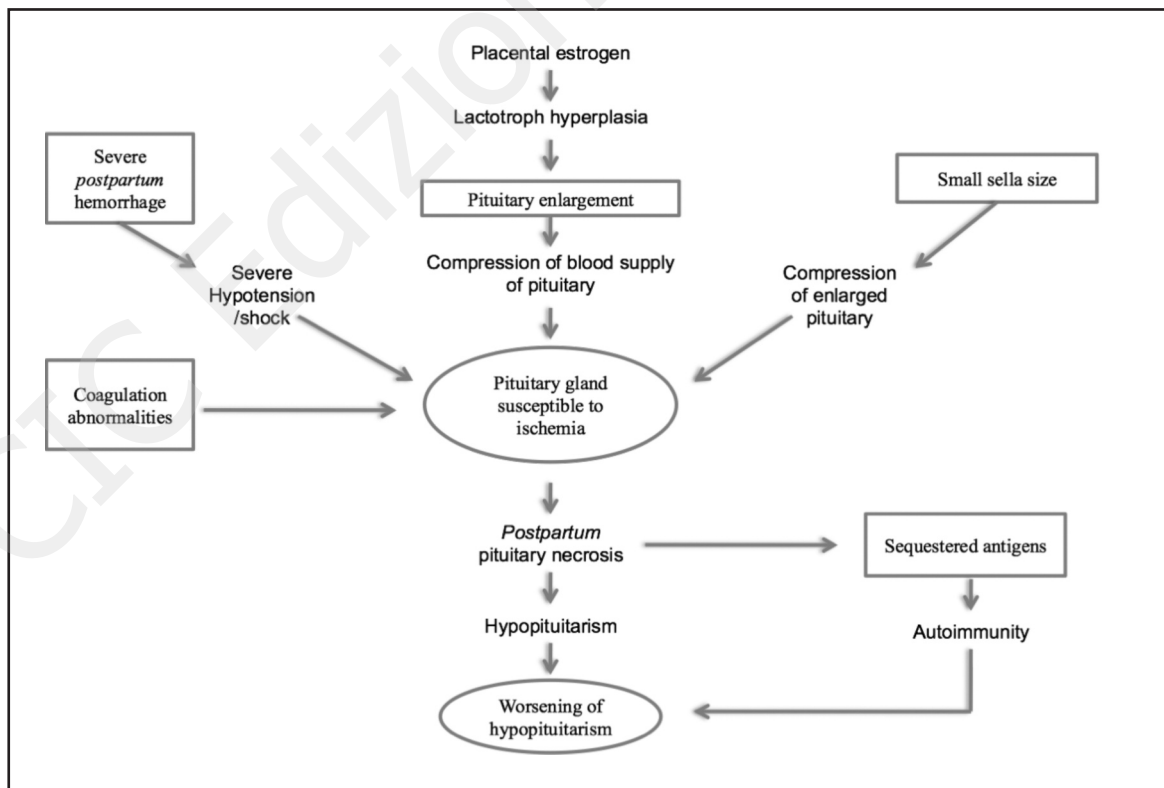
Placental estrogen

Lactotroph hyperplasia

Severe *postpartum* hemorrhage

Small sella size

Pituitary enlargement

Severe Hypotension /shock

Compression of blood supply of pituitary

Compression of enlarged pituitary

Coagulation abnormalities

Pituitary gland susceptible to ischemia

*Postpartum* pituitary necrosis

Sequestered antigens

Hypopituitarism

Autoimmunity

Worsening of hypopituitarism